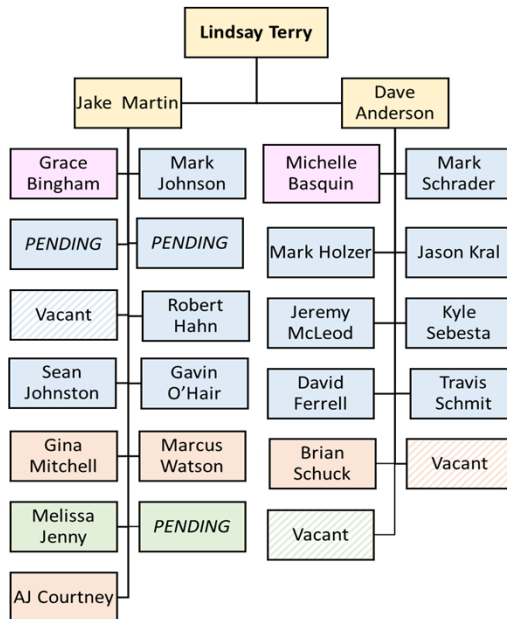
Lindsay Terry

Jake Martin

Dave Anderson

Grace Bingham

Mark Johnson

PENDING

PENDING

Vacant

Robert Hahn

Sean Johnston

Gavin O'Hair

Gina Mitchell

Marcus Watson

Melissa Jenny

PENDING

AJ Courtney

Michelle Basquin

Mark Schrader

Mark Holzer

Jason Kral

Jeremy McLeod

Kyle Sebesta

David Ferrell

Travis Schmit

Brian Schuck

Vacant

Vacant